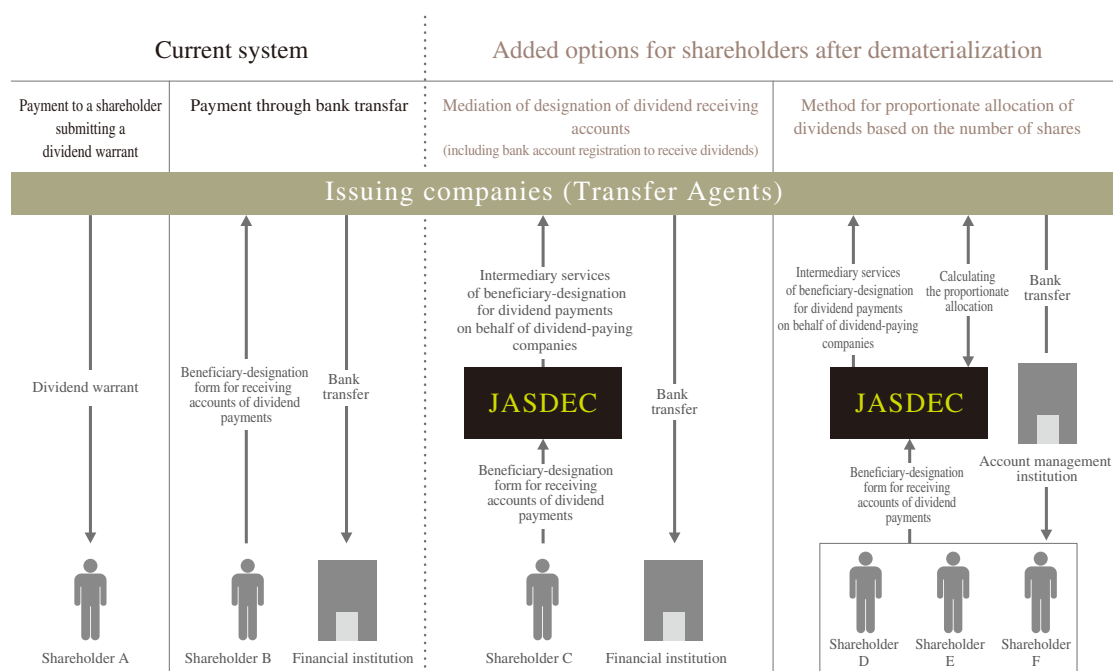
Current system

Added options for shareholders after dematerialization

Payment to a shareholder submitting a dividend warrant

Payment through bank transfar

Mediation of designation of dividend receiving accounts
(including bank account registration to receive dividends)

Method for proportionate allocation of dividends based on the number of shares

Issuing companies (Transfer Agents)

Dividend warrant

Beneficiary-designation form for receiving accounts of dividend payments

Bank transfer

Intermediary services of beneficiary-designation for dividend payments on behalf of dividend-paying companies

JASDEC

Bank transfer

Beneficiary-designation form for receiving accounts of dividend payments

Intermediary services of beneficiary-designation for dividend payments on behalf of dividend-paying companies

Calculating the proportionate allocation

Bank transfer

JASDEC

Account management institution

Beneficiary-designation form for receiving accounts of dividend payments

Shareholder A

Shareholder B

Financial institution

Shareholder C

Financial institution

Shareholder D

Shareholder E

Shareholder F